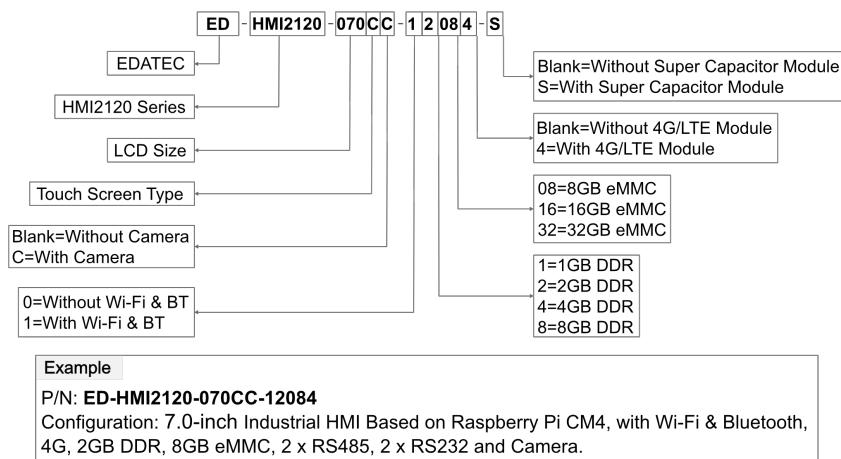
ED - HMI2120 - 070 C C - 1 2 08 4 - S

EDATEC

HMI2120 Series

LCD Size

Touch Screen Type

Blank=Without Camera
C=With Camera

0=Without Wi-Fi & BT
1=With Wi-Fi & BT

Blank=Without Super Capacitor Module
S=With Super Capacitor Module

Blank=Without 4G/LTE Module
4=With 4G/LTE Module

08=8GB eMMC
16=16GB eMMC
32=32GB eMMC

1=1GB DDR
2=2GB DDR
4=4GB DDR
8=8GB DDR

Example

P/N: **ED-HMI2120-070CC-12084**
Configuration: 7.0-inch Industrial HMI Based on Raspberry Pi CM4, with Wi-Fi & Bluetooth, 4G, 2GB DDR, 8GB eMMC, 2 x RS485, 2 x RS232 and Camera.